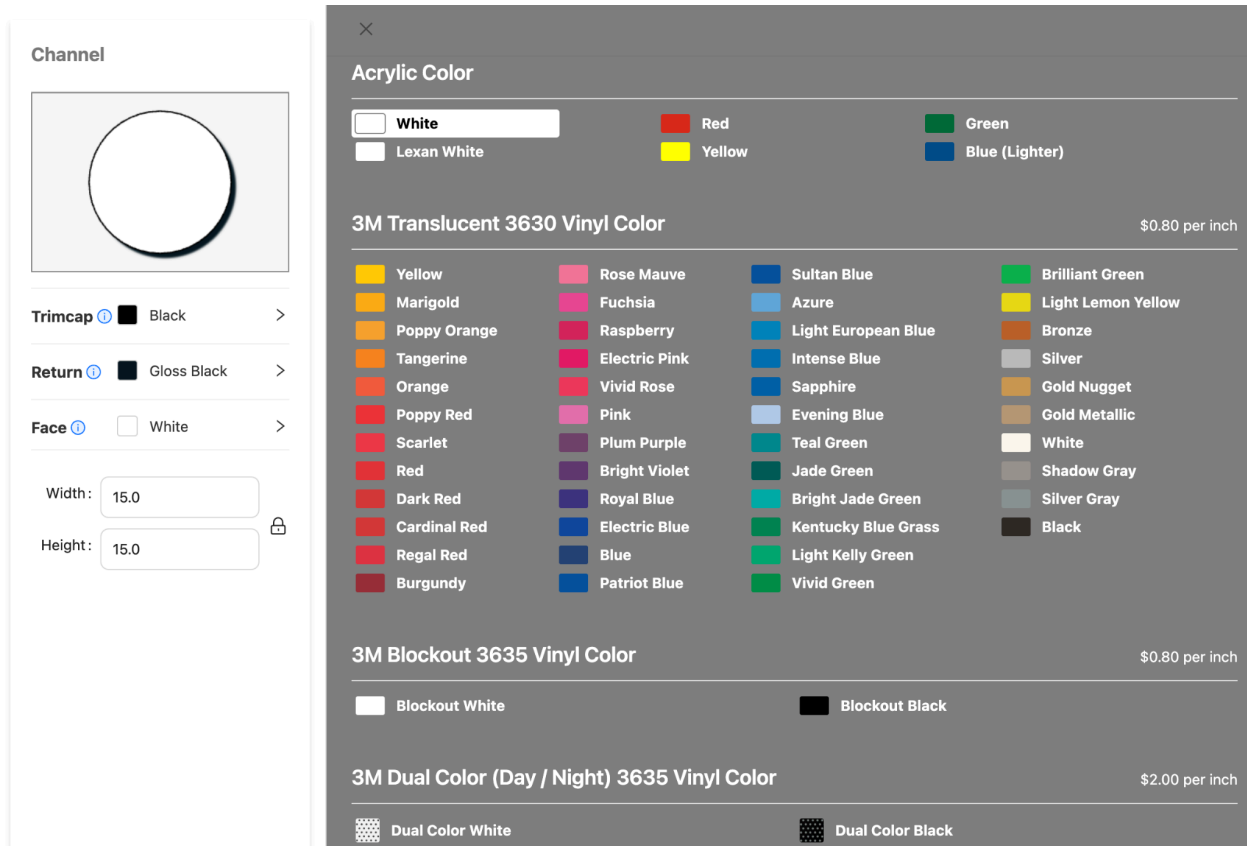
Channel

Trimcap ⓘ Black >

Return ⓘ Gloss Black >

Face ⓘ White >

Width: 15.0

Height: 15.0

×

Acrylic Color

White
Lexan White
Red
Yellow
Green
Blue (Lighter)

3M Translucent 3630 Vinyl Color $0.80 per inch

Yellow
Marigold
Poppy Orange
Tangerine
Orange
Poppy Red
Scarlet
Red
Dark Red
Cardinal Red
Regal Red
Burgundy

Rose Mauve
Fuchsia
Raspberry
Electric Pink
Vivid Rose
Pink
Plum Purple
Bright Violet
Royal Blue
Electric Blue
Blue
Patriot Blue

Sultan Blue
Azure
Light European Blue
Intense Blue
Sapphire
Evening Blue
Teal Green
Jade Green
Bright Jade Green
Kentucky Blue Grass
Light Kelly Green
Vivid Green

Brilliant Green
Light Lemon Yellow
Bronze
Silver
Gold Nugget
Gold Metallic
White
Shadow Gray
Silver Gray
Black

3M Blockout 3635 Vinyl Color $0.80 per inch

Blockout White
Blockout Black

3M Dual Color (Day / Night) 3635 Vinyl Color $2.00 per inch

Dual Color White
Dual Color Black